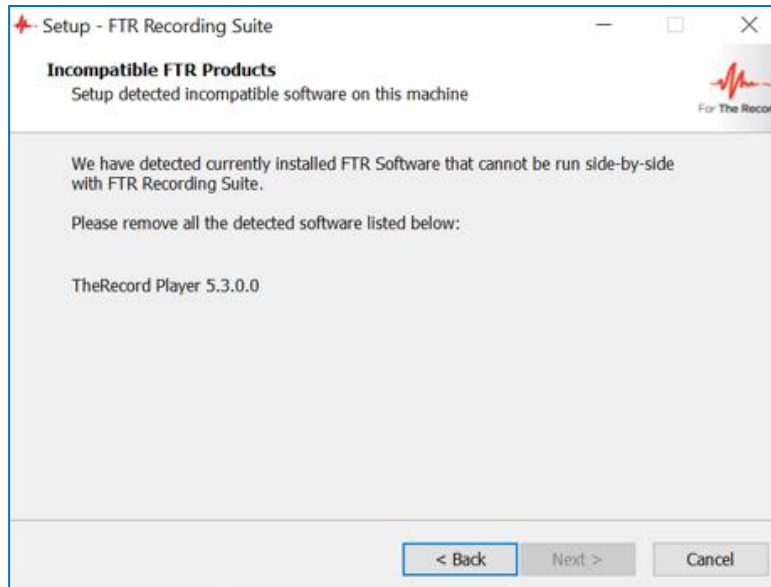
Setup - FTR Recording Suite

Incompatible FTR Products
Setup detected incompatible software on this machine

For The Recor

We have detected currently installed FTR Software that cannot be run side-by-side with FTR Recording Suite.

Please remove all the detected software listed below:

TheRecord Player 5.3.0.0

< Back
Next >
Cancel